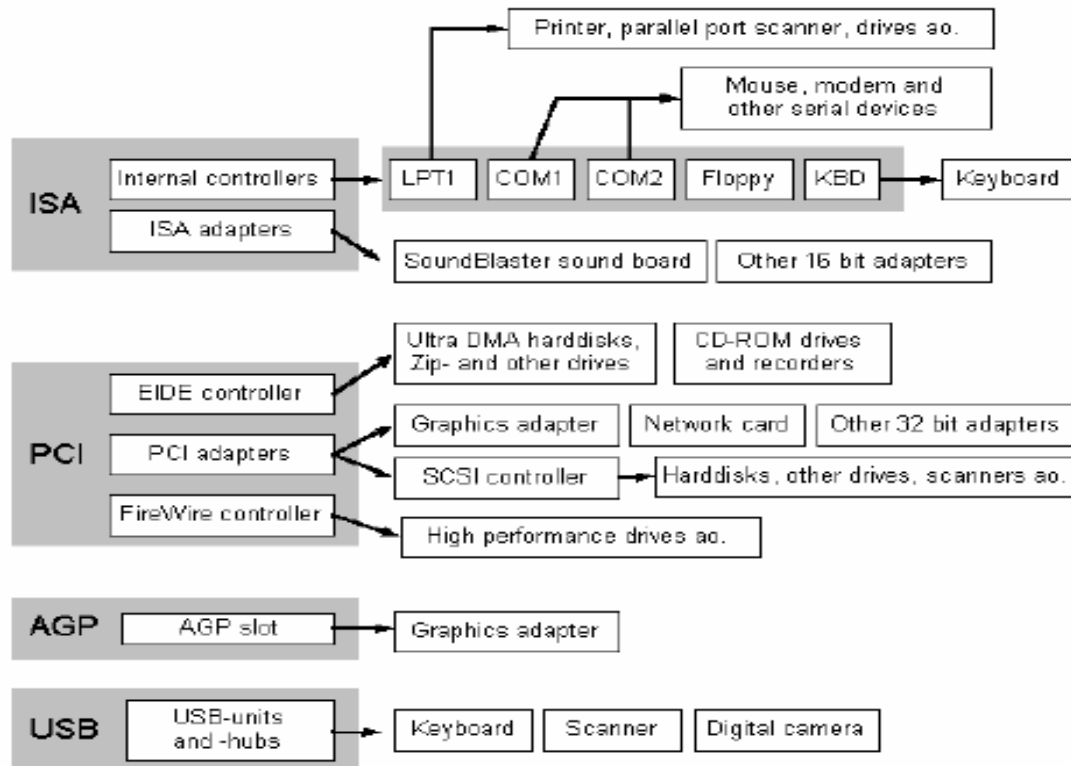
Printer, parallel port scanner, drives ao.

Mouse, modem and other serial devices

ISA

Internal controllers

LPT1

COM1

COM2

Floppy

KBD

Keyboard

ISA adapters

SoundBlaster sound board

Other 16 bit adapters

PCI

Ultra DMA harddisks, Zip- and other drives

CD-ROM drives and recorders

EIDE controller

Graphics adapter

Network card

Other 32 bit adapters

PCI adapters

SCSI controller

Harddisks, other drives, scanners ao.

FireWire controller

High performance drives ao.

AGP

AGP slot

Graphics adapter

USB

USB-units and -hubs

Keyboard

Scanner

Digital camera